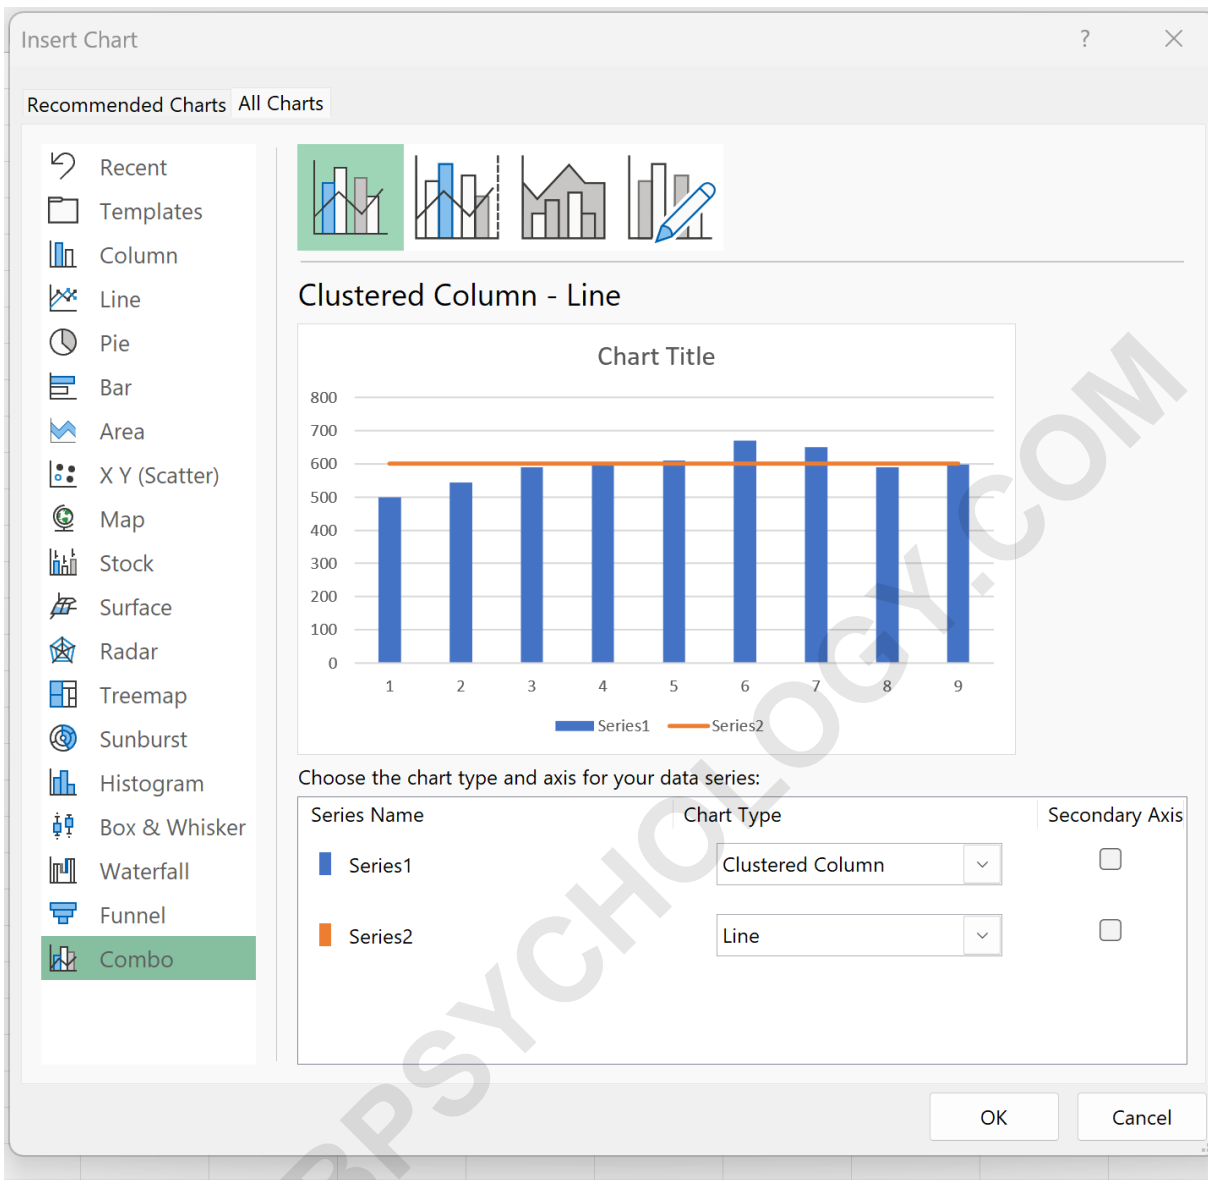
Insert Chart

?

Recommended Charts All Charts

Recent
Templates
Column
Line
Pie
Bar
Area
X Y (Scatter)
Map
Stock
Surface
Radar
Treemap
Sunburst
Histogram
Box & Whisker
Waterfall
Funnel
Combo

Clustered Column - Line

Chart Title

800
700
600
500
400
300
200
100
0

1 2 3 4 5 6 7 8 9

Series1 Series2

Choose the chart type and axis for your data series:

| Series Name | Chart Type | Secondary Axis |
|---|---|---|
| Series1 | Clustered Column | ☐ |
| Series2 | Line | ☐ |

OK Cancel

BPSYCHOLOGY.COM